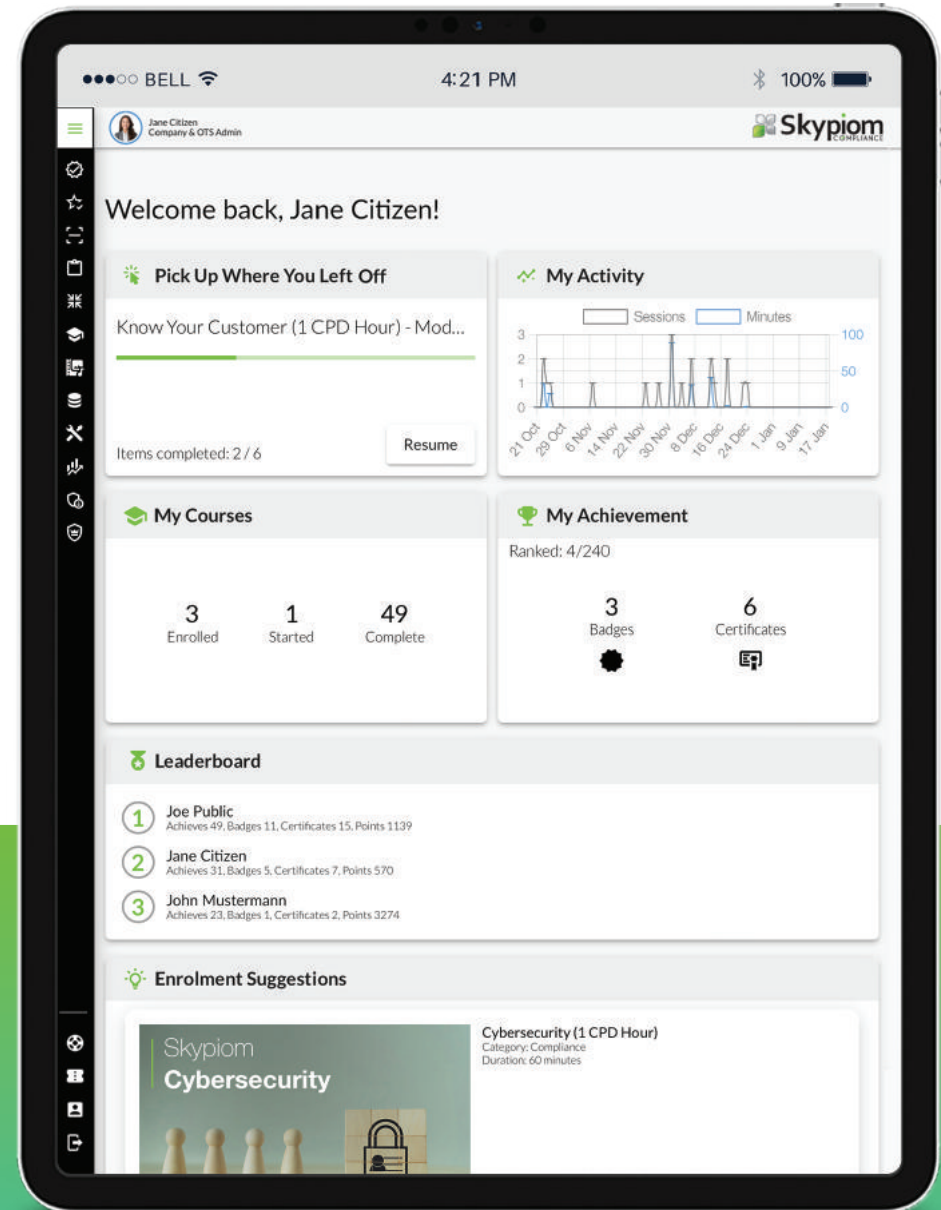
●●●○○ BELL 4:21 PM 100%

Jane Citizen
Company & OTS Admin

Skypiom COMPLIANCE

Welcome back, Jane Citizen!

Pick Up Where You Left Off

Know Your Customer (1 CPD Hour) - Mod...

Items completed: 2 / 6

Resume

My Activity

Sessions Minutes

3 2 1 0

100 50 0

21 Oct 29 Oct 6 Nov 14 Nov 22 Nov 30 Nov 8 Dec 16 Dec 24 Dec 1 Jan 9 Jan 17 Jan

My Courses

| 3 | 1 | 49 |
|---|---|---|
| Enrolled | Started | Complete |

My Achievement

Ranked: 4/240

| 3 | 6 |
|---|---|
| Badges | Certificates |

Leaderboard

1 Joe Public
Achieves 49, Badges 11, Certificates 15, Points 1139

2 Jane Citizen
Achieves 31, Badges 5, Certificates 7, Points 570

3 John Mustermann
Achieves 23, Badges 1, Certificates 2, Points 3274

Enrolment Suggestions

Skypiom
Cybersecurity

Cybersecurity (1 CPD Hour)
Category: Compliance
Duration: 60 minutes